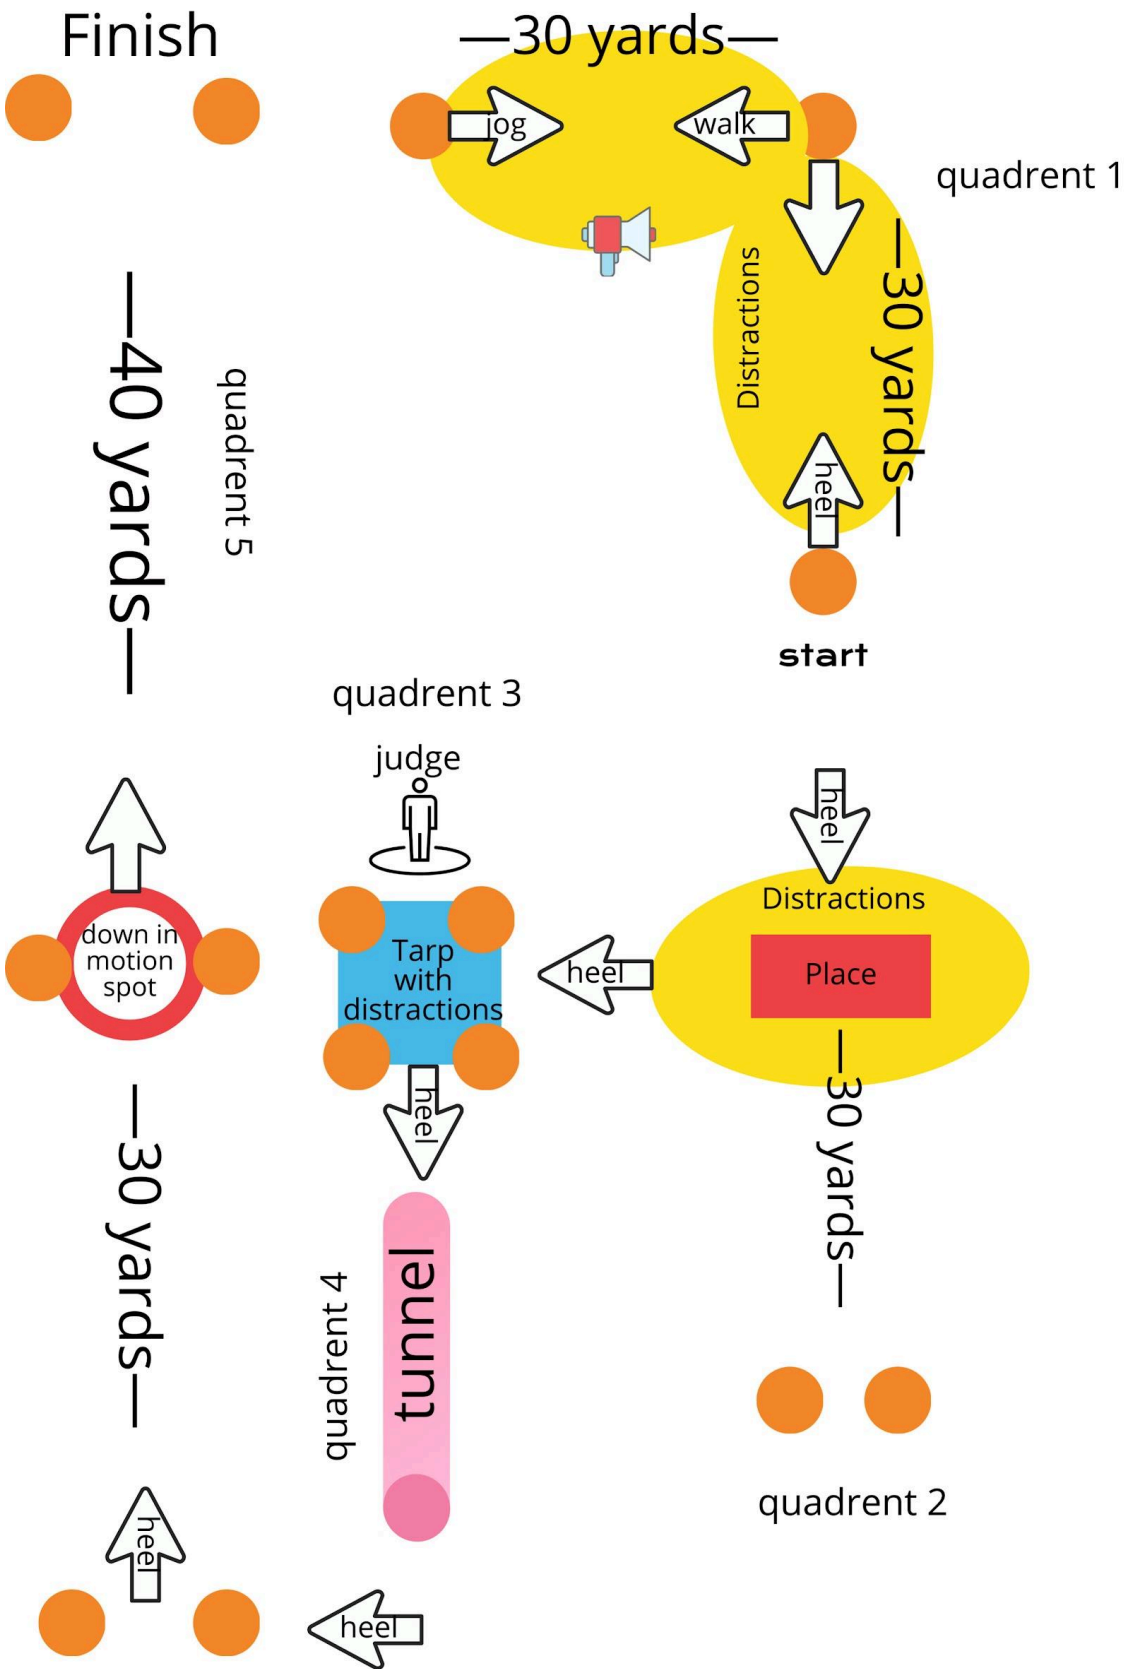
Finish

—30 yards—

jog

walk

quadrent 1

Distractions

—30 yards—

heel

start

—40 yards—

quadrent 5

quadrent 3

judge

heel

Distractions

Place

down in motion spot

Tarp with distractions

heel

heel

—30 yards—

—30 yards—

tunnel

quadrent 4

quadrent 2

heel

heel